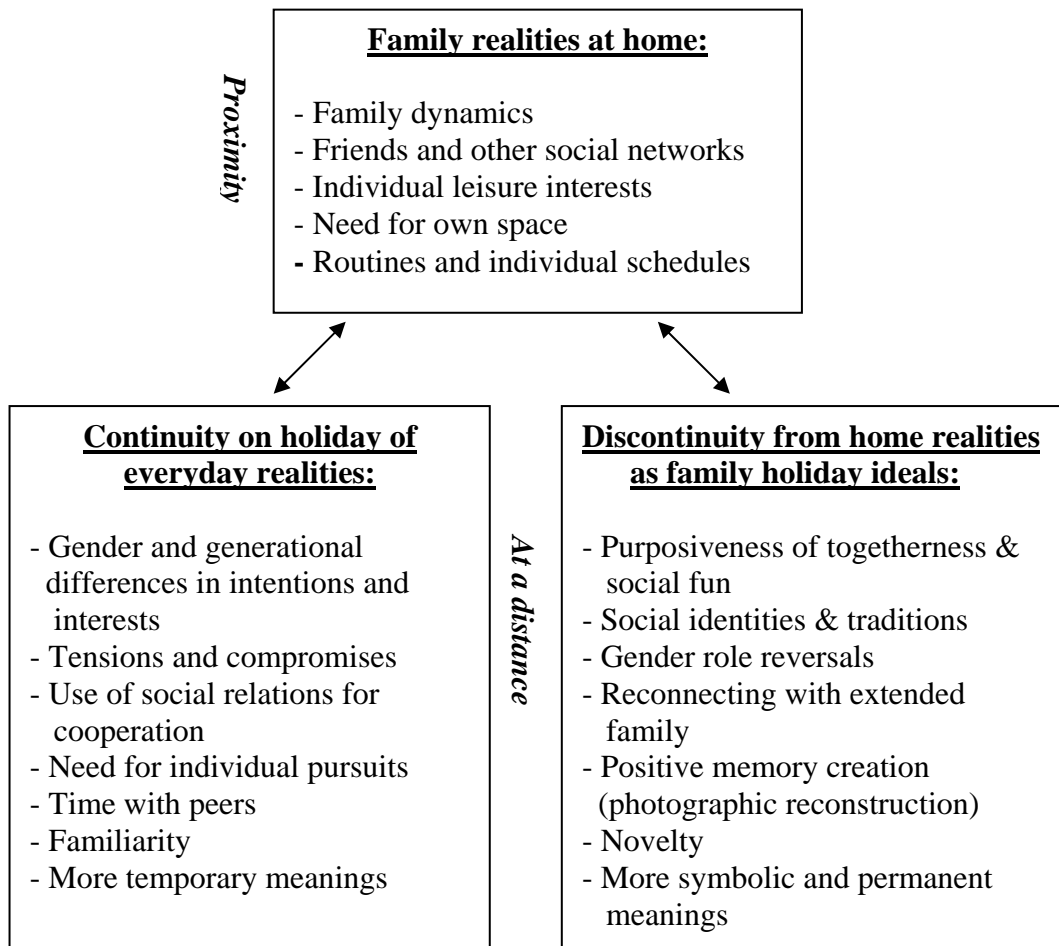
Proximity

Family realities at home:

- Family dynamics
- Friends and other social networks
- Individual leisure interests
- Need for own space
- Routines and individual schedules

Continuity on holiday of everyday realities:

- Gender and generational differences in intentions and interests
- Tensions and compromises
- Use of social relations for cooperation
- Need for individual pursuits
- Time with peers
- Familiarity
- More temporary meanings

At a distance

Discontinuity from home realities as family holiday ideals:

- Purposiveness of togetherness & social fun
- Social identities & traditions
- Gender role reversals
- Reconnecting with extended family
- Positive memory creation (photographic reconstruction)
- Novelty
- More symbolic and permanent meanings